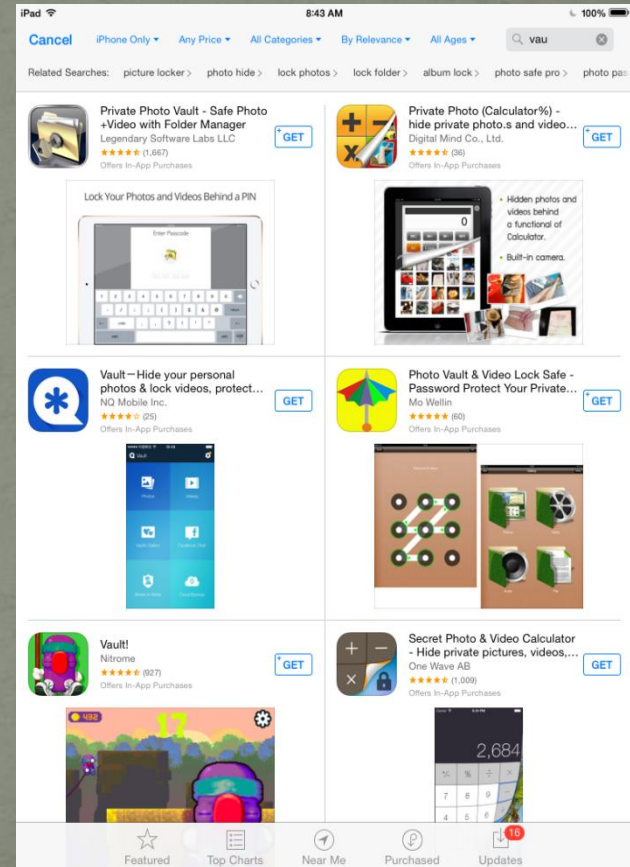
iPad 8:43 AM 100%

Cancel iPhone Only ▾ Any Price ▾ All Categories ▾ By Relevance ▾ All Ages ▾ vau

Related Searches: picture locker > photo hide > lock photos > lock folder > album lock > photo safe pro > photo pas

Private Photo Vault - Safe Photo +Video with Folder Manager
Legendary Software Labs LLC
★★★★★ (1,667)
Offers In-App Purchases
GET

Lock Your Photos and Videos Behind a PIN

Enter Passcode

Private Photo (Calculator%) - hide private photo.s and video...
Digital Mind Co., Ltd.
★★★★★ (36)
Offers In-App Purchases
GET

0

Hidden photos and videos behind a functional of Calculator.
Built-in camera.

Vault—Hide your personal photos & lock videos, protect...
NQ Mobile Inc.
★★★★★ (25)
Offers In-App Purchases
GET

Vault

Photo Vault & Video Lock Safe - Password Protect Your Private...
Mo Wellin
★★★★★ (60)
Offers In-App Purchases
GET

Vault!
Nitrome
★★★★★ (927)
Offers In-App Purchases
GET

432

17

Secret Photo & Video Calculator - Hide private pictures, videos,...
One Wave AB
★★★★★ (1,009)
Offers In-App Purchases
GET

2,684

Featured Top Charts Near Me Purchased Updates 16